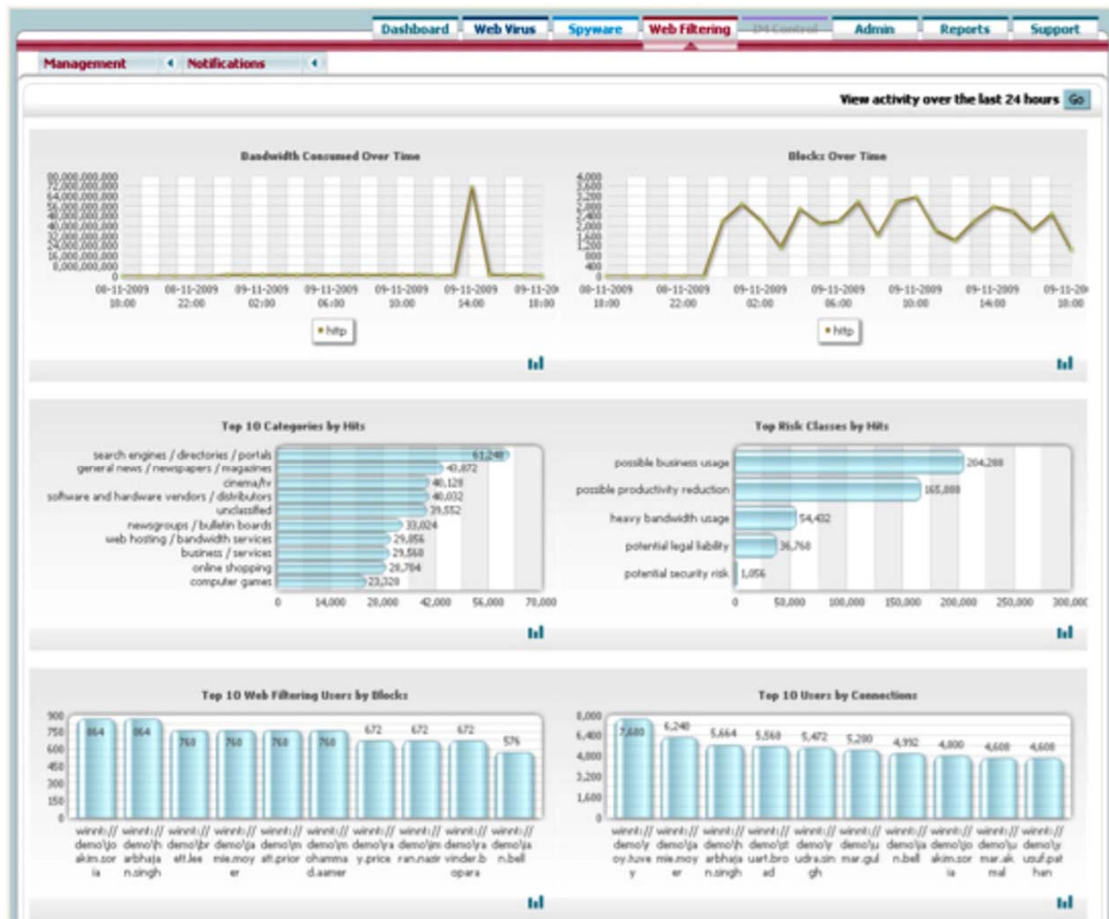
Dashboard | Web Virus | Spyware | Web Filtering | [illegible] | Admin | Reports | Support

Management | Notifications

View activity over the last 24 hours Go

Bandwidth Consumed Over Time

80,000,000,000
72,000,000,000
64,000,000,000
56,000,000,000
48,000,000,000
40,000,000,000
32,000,000,000
24,000,000,000
16,000,000,000
8,000,000,000
0

08-11-2009 10:00 | 08-11-2009 22:00 | 09-11-2009 02:00 | 09-11-2009 06:00 | 09-11-2009 10:00 | 09-11-2009 14:00 | 09-11-200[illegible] 18:00

http

Blocks Over Time

4,000
3,600
3,200
2,800
2,400
2,000
1,600
1,200
800
400
0

08-11-2009 10:00 | 08-11-2009 22:00 | 09-11-2009 02:00 | 09-11-2009 06:00 | 09-11-2009 10:00 | 09-11-2009 14:00 | 09-11-200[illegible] 18:00

http

Top 10 Categories by Hits

search engines / directories / portals 61,248
general news / newspapers / magazines 43,872
cinema/tv 40,128
software and hardware vendors / distributors 40,032
unclassified 39,552
newsgroups / bulletin boards 33,024
web hosting / bandwidth services 29,856
business / services 29,568
online shopping 28,704
computer games 23,328

0 | 14,000 | 28,000 | 42,000 | 56,000 | 70,000

Top Risk Classes by Hits

possible business usage 204,288
possible productivity reduction 165,888
heavy bandwidth usage 54,432
potential legal liability 36,768
potential security risk 1,056

0 | 50,000 | 100,000 | 150,000 | 200,000 | 250,000 | 300,000

Top 10 Web Filtering Users by Blocks

900
750
600
450
300
150
0

864 | 864 | 768 | 768 | 768 | 768 | 672 | 672 | 672 | 576

winnt://demo\joakim.soria | winnt://demo\harbhajan.singh | winnt://demo\brett.lee | winnt://demo\jamie.moyer | winnt://demo\matt.prior | winnt://demo\mohammad.aamer | winnt://demo\ay.price | winnt://demo\imran.nazir | winnt://demo\yavinder.bopara | winnt://demo\jan.bell

Top 10 Users by Connections

8,000
6,400
4,800
3,200
1,600
0

7,680 | 6,240 | 5,664 | 5,568 | 5,472 | 5,280 | 4,992 | 4,800 | 4,608 | 4,608

winnt://demo\roy.tuvey | winnt://demo\jamie.moyer | winnt://demo\harbhajan.singh | winnt://demo\stuart.broad | winnt://demo\rudra.singh | winnt://demo\kumar.gul | winnt://demo\jan.bell | winnt://demo\joakim.soria | winnt://demo\umar.akmal | winnt://demo\yusuf.pathan